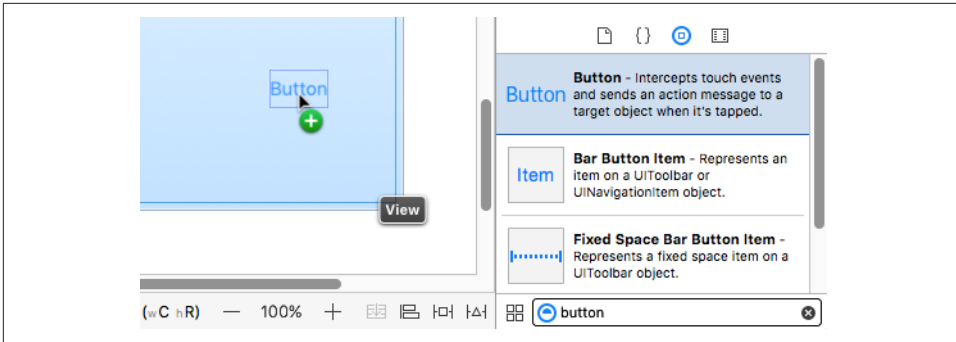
Button

View

(wC hR) — 100% +

{ }

Button **Button** - Intercepts touch events and sends an action message to a target object when it's tapped.

Item **Bar Button Item** - Represents an item on a UIToolbar or UINavigationItem object.

**Fixed Space Bar Button Item** - Represents a fixed space item on a UIToolbar object.

button